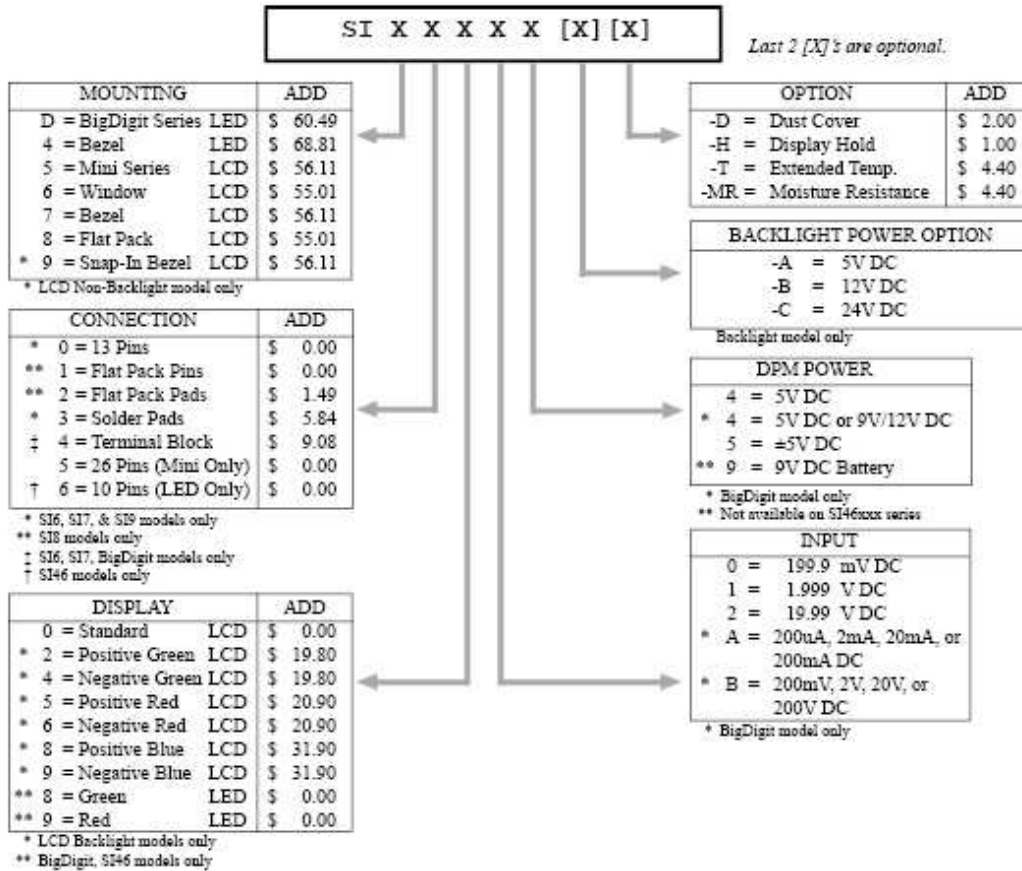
SI X X X X X [X][X]

Last 2 [X]'s are optional.

| MOUNTING | | ADD |
|---|---|---|
| D = BigDigit Series | LED | \$ 60.49 |
| 4 = Bezel | LED | \$ 68.81 |
| 5 = Mini Series | LCD | \$ 56.11 |
| 6 = Window | LCD | \$ 55.01 |
| 7 = Bezel | LCD | \$ 56.11 |
| 8 = Flat Pack | LCD | \$ 55.01 |
| * 9 = Snap-In Bezel | LCD | \$ 56.11 |

* LCD Non-Backlight model only

| CONNECTION | ADD |
|---|---|
| * 0 = 13 Pins | \$ 0.00 |
| ** 1 = Flat Pack Pins | \$ 0.00 |
| ** 2 = Flat Pack Pads | \$ 1.49 |
| * 3 = Solder Pads | \$ 5.84 |
| ‡ 4 = Terminal Block | \$ 9.08 |
| 5 = 26 Pins (Mini Only) | \$ 0.00 |
| † 6 = 10 Pins (LED Only) | \$ 0.00 |

* SI6, SI7, & SI9 models only
** SI8 models only
‡ SI6, SI7, BigDigit models only
† SI46 models only

| DISPLAY | | ADD |
|---|---|---|
| 0 = Standard | LCD | \$ 0.00 |
| * 2 = Positive Green | LCD | \$ 19.80 |
| * 4 = Negative Green | LCD | \$ 19.80 |
| * 5 = Positive Red | LCD | \$ 20.90 |
| * 6 = Negative Red | LCD | \$ 20.90 |
| * 8 = Positive Blue | LCD | \$ 31.90 |
| * 9 = Negative Blue | LCD | \$ 31.90 |
| ** 8 = Green | LED | \$ 0.00 |
| ** 9 = Red | LED | \$ 0.00 |

* LCD Backlight models only
** BigDigit, SI46 models only

| OPTION | ADD |
|---|---|
| -D = Dust Cover | \$ 2.00 |
| -H = Display Hold | \$ 1.00 |
| -T = Extended Temp. | \$ 4.40 |
| -MR = Moisture Resistance | \$ 4.40 |

BACKLIGHT POWER OPTION
-A = 5V DC
-B = 12V DC
-C = 24V DC
Backlight model only

DPM POWER
4 = 5V DC
* 4 = 5V DC or 9V/12V DC
5 = ±5V DC
** 9 = 9V DC Battery
* BigDigit model only
** Not available on SI46xxx series

INPUT
0 = 199.9 mV DC
1 = 1.999 V DC
2 = 19.99 V DC
* A = 200uA, 2mA, 20mA, or 200mA DC
* B = 200mV, 2V, 20V, or 200V DC
* BigDigit model only